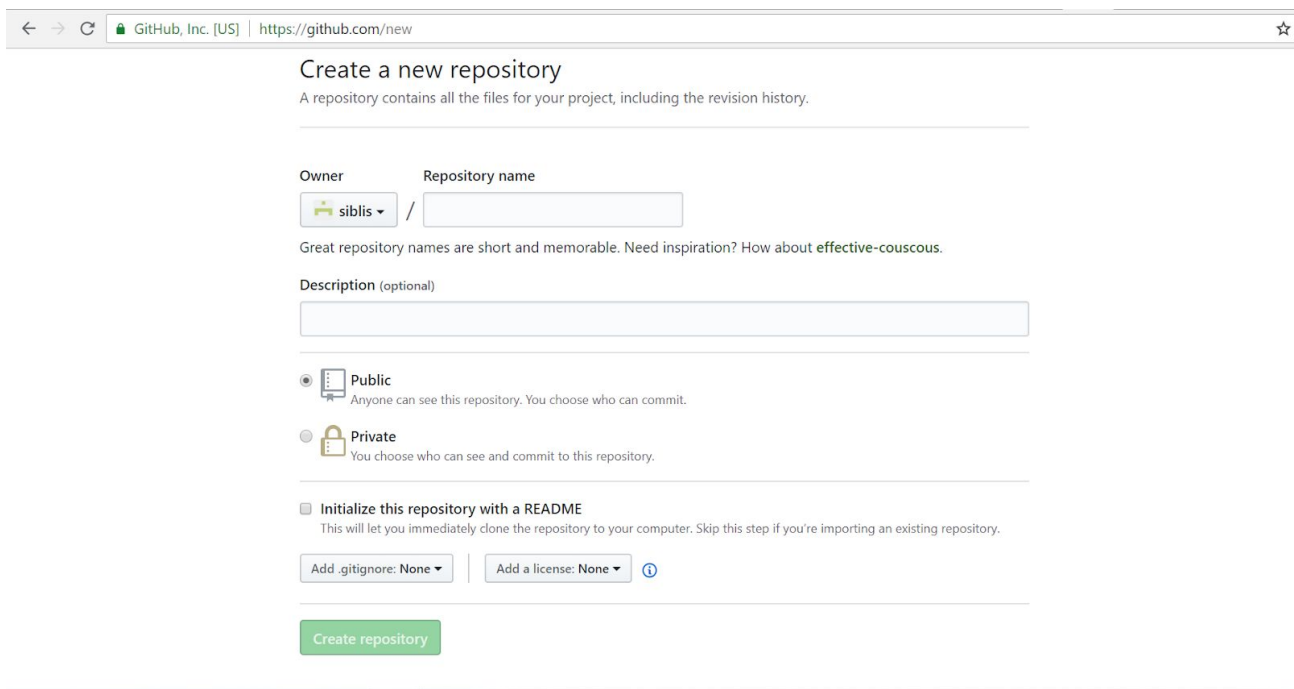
GitHub, Inc. [US] | https://github.com/new

Create a new repository
A repository contains all the files for your project, including the revision history.

Owner
Repository name

siblis ▾ /

Great repository names are short and memorable. Need inspiration? How about effective-couscous.

Description (optional)

Public
Anyone can see this repository. You choose who can commit.

Private
You choose who can see and commit to this repository.

Initialize this repository with a README
This will let you immediately clone the repository to your computer. Skip this step if you're importing an existing repository.

Add .gitignore: None ▾
Add a license: None ▾

Create repository